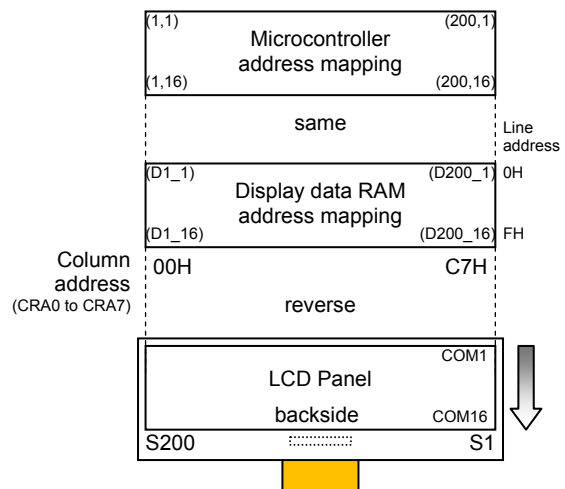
(1,1) (200,1)
Microcontroller address mapping
(1,16) (200,16)

same

Line address

(D1_1) (D200_1) 0H
Display data RAM address mapping
(D1_16) (D200_16) FH

Column address
(CRA0 to CRA7)

00H C7H

reverse

COM1
LCD Panel
backside COM16
S200 S1